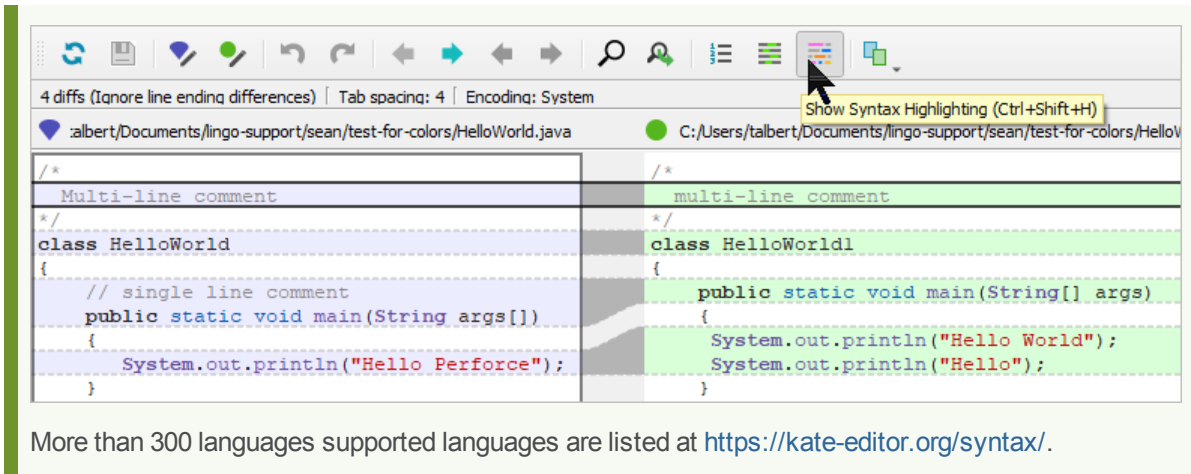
4 diffs (Ignore line ending differences) | Tab spacing: 4 | Encoding: System

Show Syntax Highlighting (Ctrl+Shift+H)

:albert/Documents/lingo-support/sean/test-for-colors/HelloWorld.java

C:/Users/talbert/Documents/lingo-support/sean/test-for-colors/HelloW

/*
Multi-line comment
*/
class HelloWorld
{
// single line comment
public static void main(String args[])
{
System.out.println("Hello Perforce");
}

/*
multi-line comment
*/
class HelloWorld1
{
public static void main(String[] args)
{
System.out.println("Hello World");
System.out.println("Hello");
}

More than 300 languages supported languages are listed at https://kate-editor.org/syntax/.